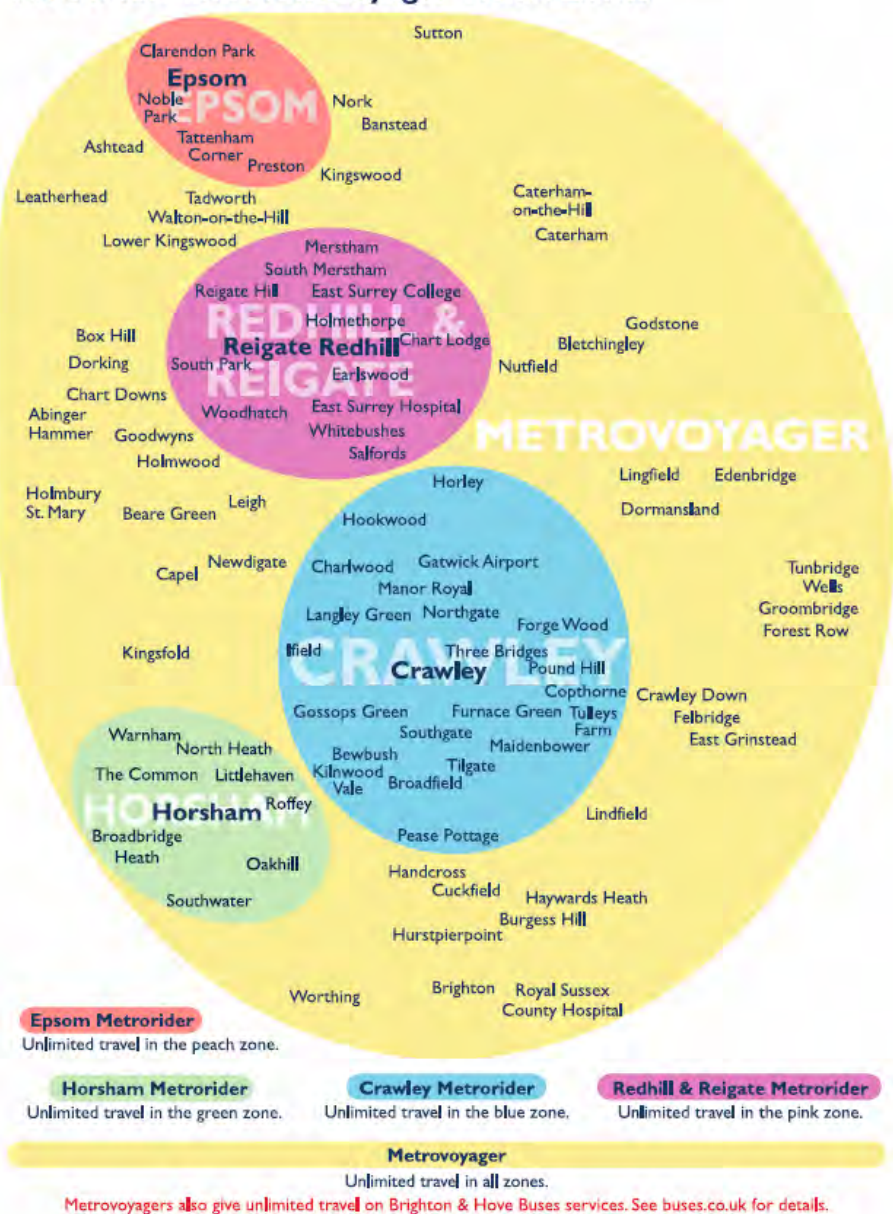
Sutton

Clarendon Park
EPSOM
Epsom
Noble Park
Tattenham Corner
Preston
Nork
Banstead
Ashtead
Kingswood
Leatherhead
Tadworth
Walton-on-the-Hill
Lower Kingswood
Caterham-on-the-Hill
Caterham

REDHILL & REIGATE
Merstham
South Merstham
Reigate Hill
East Surrey College
Holmethorpe
Reigate
Redhill
Chart Lodge
South Park
Earlswood
Woodhatch
East Surrey Hospital
Whitebushes
Salfords
Godstone
Bletchingley
Nutfield
Box Hill
Dorking
Chart Downs
Abinger Hammer
Goodwyns
Holmwood

METROVOYAGER

Lingfield
Edenbridge
Dormansland
Holmbury St. Mary
Beare Green
Leigh
Horley
Hookwood
Capel
Newdigate

CRAWLEY
Charlwood
Gatwick Airport
Manor Royal
Langley Green
Northgate
Forge Wood
Ifield
Three Bridges
Crawley
Pound Hill
Copthorne
Gossops Green
Furnace Green
Tulleys Farm
Southgate
Maidenbower
Bewbush
Kilnwood Vale
Broadfield
Tilgate
Pease Pottage
Tunbridge Wells
Groombridge
Forest Row
Kingsfold
Crawley Down
Felbridge
East Grinstead

HORSHAM
Warnham
North Heath
The Common
Littlehaven
Horsham
Roffey
Broadbridge Heath
Oakhill
Southwater
Lindfield
Handcross
Cuckfield
Haywards Heath
Burgess Hill
Hurstpierpoint
Worthing
Brighton
Royal Sussex County Hospital

Epsom Metrorider
Unlimited travel in the peach zone.

Horsham Metrorider
Unlimited travel in the green zone.

Crawley Metrorider
Unlimited travel in the blue zone.

Redhill & Reigate Metrorider
Unlimited travel in the pink zone.

Metrovoyager
Unlimited travel in all zones.

Metrovoyagers also give unlimited travel on Brighton & Hove Buses services. See buses.co.uk for details.